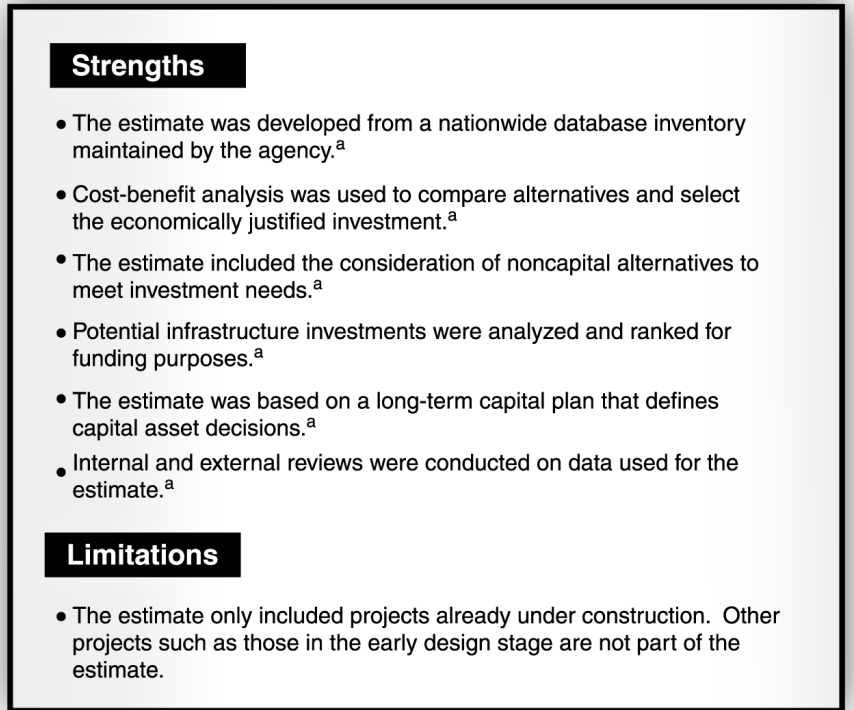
Strengths

• The estimate was developed from a nationwide database inventory maintained by the agency.$^{a}$

• Cost-benefit analysis was used to compare alternatives and select the economically justified investment.$^{a}$

• The estimate included the consideration of noncapital alternatives to meet investment needs.$^{a}$

• Potential infrastructure investments were analyzed and ranked for funding purposes.$^{a}$

• The estimate was based on a long-term capital plan that defines capital asset decisions.$^{a}$

• Internal and external reviews were conducted on data used for the estimate.$^{a}$

Limitations

• The estimate only included projects already under construction. Other projects such as those in the early design stage are not part of the estimate.